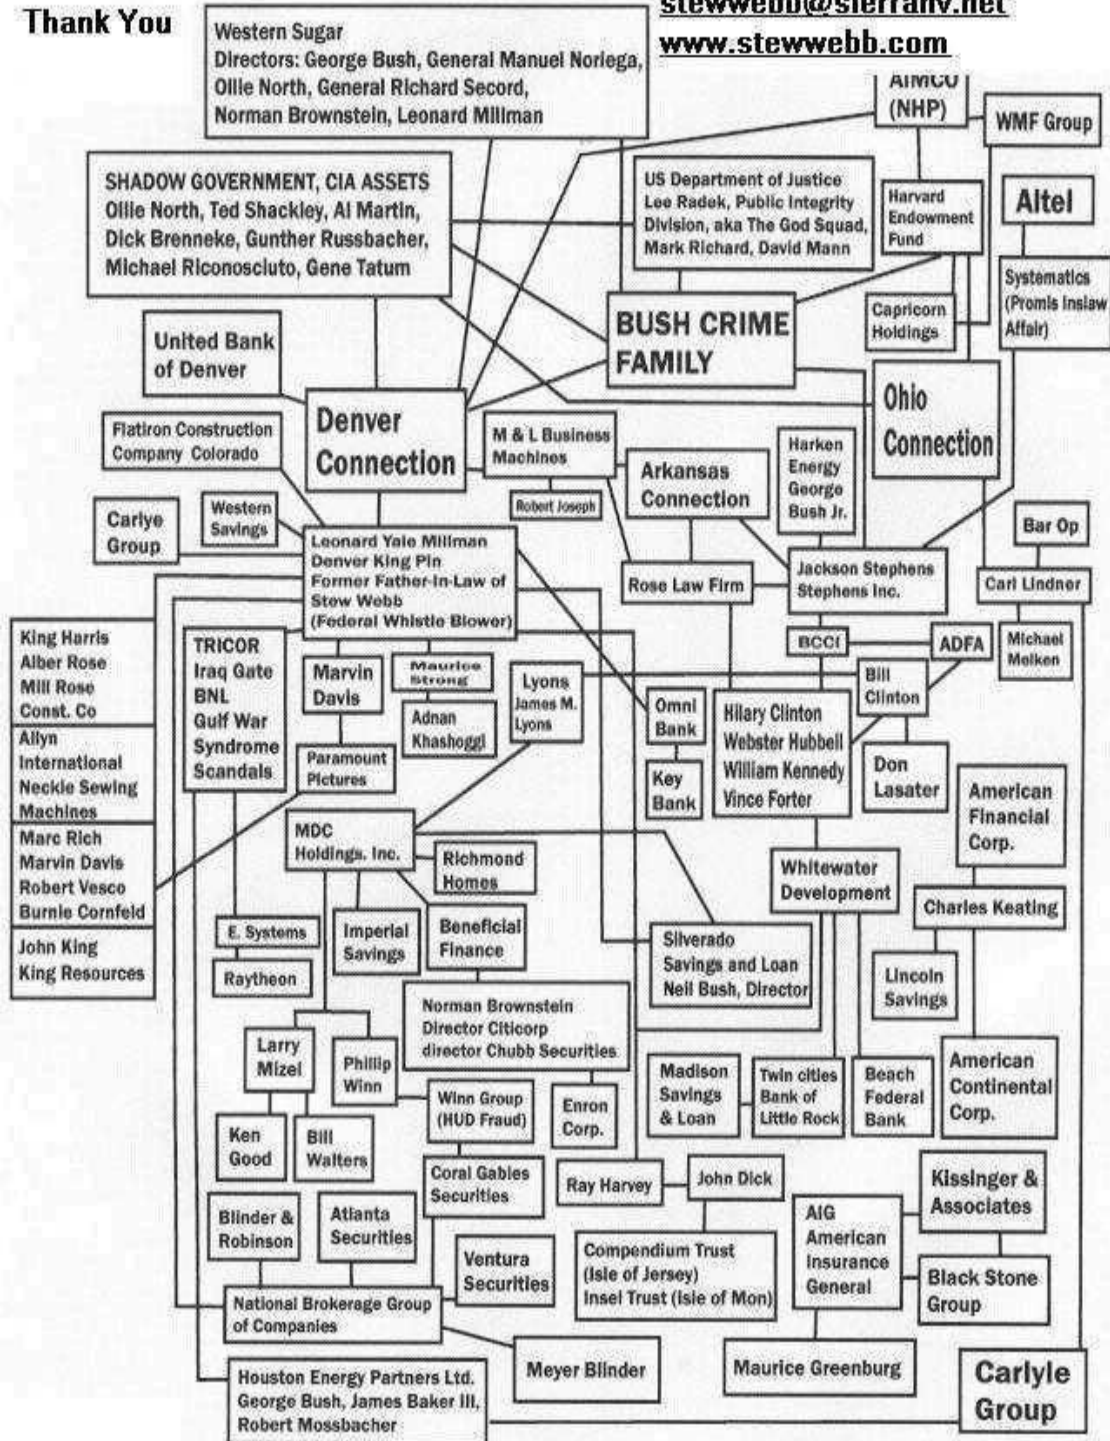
Thank You

Western Sugar
Directors: George Bush, General Manuel Noriega, Ollie North, General Richard Secord, Norman Brownstein, Leonard Millman

stewwebb@sierranv.net
www.stewwebb.com

AIMCO (NHP)

WMF Group

SHADOW GOVERNMENT, CIA ASSETS
Ollie North, Ted Shackley, Al Martin, Dick Brenneke, Gunther Russbacher, Michael Riconosciuto, Gene Tatum

US Department of Justice
Lee Radek, Public Integrity Division, aka The God Squad, Mark Richard, David Mann

Harvard Endowment Fund

Altel

Systematics (Promis Inslaw Affair)

BUSH CRIME FAMILY

Capricorn Holdings

United Bank of Denver

Denver Connection

Ohio Connection

Flatiron Construction Company Colorado

M & L Business Machines

Robert Joseph

Arkansas Connection

Harken Energy George Bush Jr.

Carlye Group

Western Savings

Leonard Yale Millman
Denver King Pin
Former Father-In-Law of Stew Webb
(Federal Whistle Blower)

Rose Law Firm

Jackson Stephens
Stephens Inc.

Bar Op

Carl Lindner

King Harris
Alber Rose
Mill Rose
Const. Co

TRICOR
Iraq Gate
BNL
Gulf War Syndrome
Scandals

Marvin Davis

Maurice Strong

Adnan Khashoggi

Lyons
James M. Lyons

Omni Bank

Key Bank

BCCI

ADFA

Michael Melken

Bill Clinton

Hilary Clinton
Webster Hubbell
William Kennedy
Vince Forter

Don Lasater

Allyn International Neckle Sewing Machines

Paramount Pictures

American Financial Corp.

Marc Rich
Marvin Davis
Robert Vesco
Burnie Cornfeld

MDC Holdings, Inc.

Richmond Homes

Whitewater Development

Charles Keating

John King
King Resources

E. Systems

Raytheon

Imperial Savings

Beneficial Finance

Silverado Savings and Loan
Neil Bush, Director

Lincoln Savings

Norman Brownstein
Director Citicorp
director Chubb Securities

Larry Mizel

Phillip Winn

Madison Savings & Loan

Twin cities Bank of Little Rock

Beach Federal Bank

American Continental Corp.

Ken Good

Bill Walters

Winn Group (HUD Fraud)

Enron Corp.

Coral Gables Securities

Ray Harvey

John Dick

Kissinger & Associates

Blinder & Robinson

Atlanta Securities

Ventura Securities

Compendium Trust (Isle of Jersey)
Insel Trust (Isle of Mon)

AIG
American Insurance General

Black Stone Group

National Brokerage Group of Companies

Meyer Blinder

Maurice Greenburg

Carlyle Group

Houston Energy Partners Ltd.
George Bush, James Baker III, Robert Mossbacher